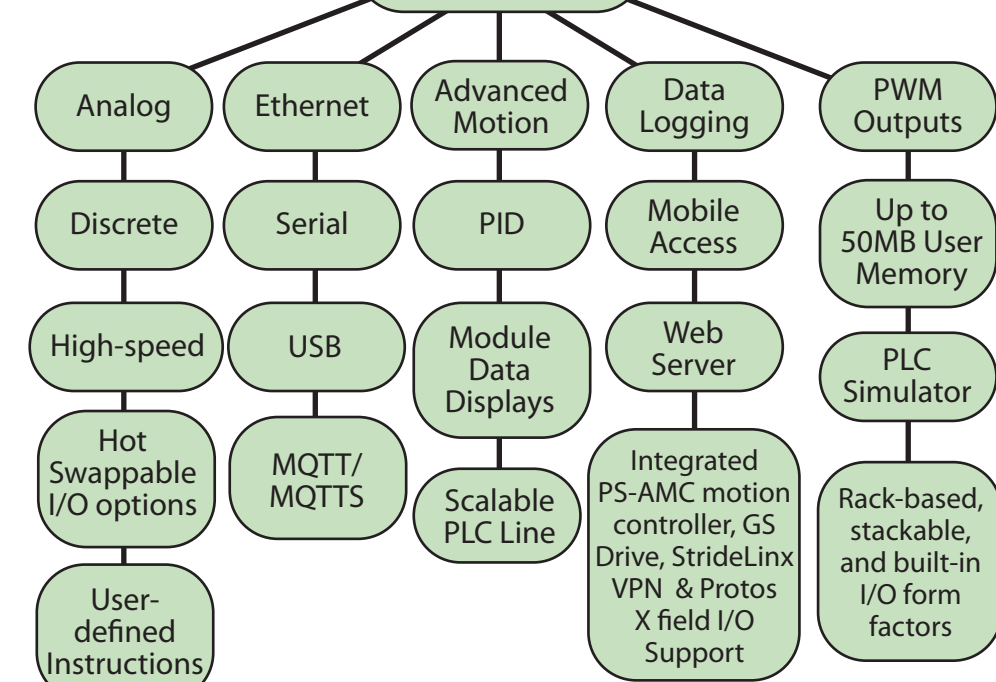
Analog

Discrete

High-speed

Hot Swappable I/O options

User-defined Instructions

Ethernet

Serial

USB

MQTT/ MQTTS

Advanced Motion

PID

Module Data Displays

Scalable PLC Line

Data Logging

Mobile Access

Web Server

Integrated PS-AMC motion controller, GS Drive, StrideLinx VPN & Protos X field I/O Support

PWM Outputs

Up to 50MB User Memory

PLC Simulator

Rack-based, stackable, and built-in I/O form factors